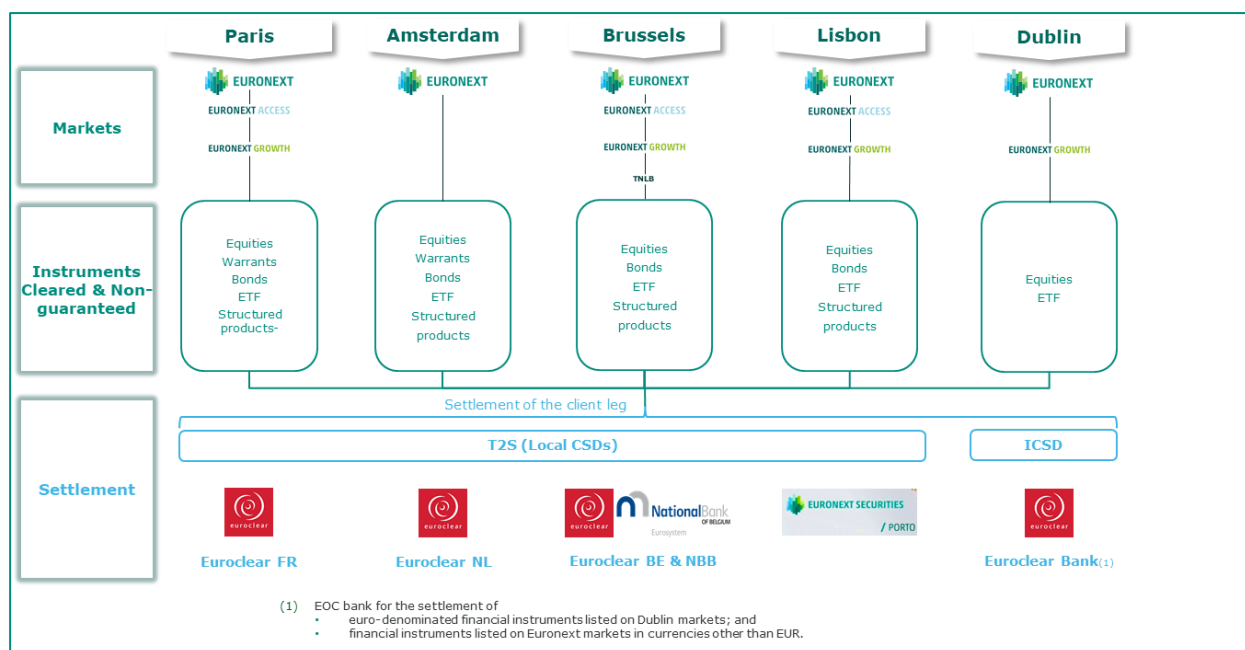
Paris Amsterdam Brussels Lisbon Dublin

Markets

EURONEXT
EURONEXT ACCESS
EURONEXT GROWTH

EURONEXT

EURONEXT
EURONEXT ACCESS
EURONEXT GROWTH
TNLB

EURONEXT
EURONEXT ACCESS
EURONEXT GROWTH

EURONEXT
EURONEXT GROWTH

Instruments Cleared & Non-guaranteed

Equities
Warrants
Bonds
ETF
Structured products-

Equities
Warrants
Bonds
ETF
Structured products

Equities
Bonds
ETF
Structured products

Equities
Bonds
ETF
Structured products

Equities
ETF

Settlement of the client leg

T2S (Local CSDs)

ICSD

Settlement

euroclear
Euroclear FR

euroclear
Euroclear NL

euroclear
National Bank OF BELGIUM
Eurosystem
Euroclear BE & NBB

EURONEXT SECURITIES / PORTO

euroclear
Euroclear Bank(1)

(1) EOC bank for the settlement of
• euro-denominated financial instruments listed on Dublin markets; and
• financial instruments listed on Euronext markets in currencies other than EUR.